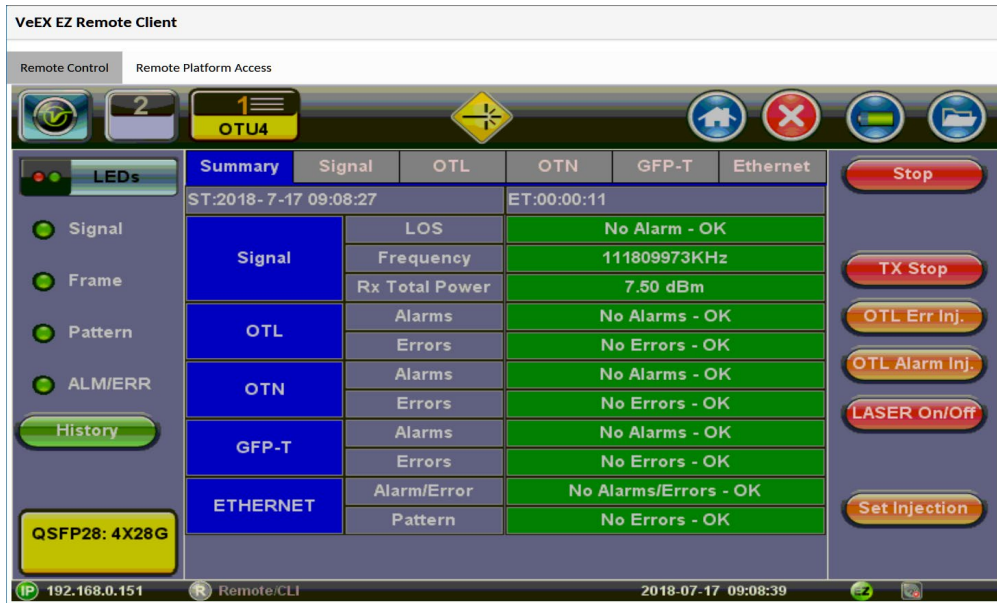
VeEX EZ Remote Client

Remote Control
Remote Platform Access

2
1
OTU4

LEDs
Signal
Frame
Pattern
ALM/ERR
History

QSFP28: 4X28G

| Summary | Signal | OTL | OTN | GFP-T | Ethernet |
|---|---|---|---|---|---|

ST:2018-7-17 09:08:27
ET:00:00:11

| | | |
|---|---|---|
| Signal | LOS | No Alarm - OK |
| | Frequency | 111809973KHz |
| | Rx Total Power | 7.50 dBm |
| OTL | Alarms | No Alarms - OK |
| | Errors | No Errors - OK |
| OTN | Alarms | No Alarms - OK |
| | Errors | No Errors - OK |
| GFP-T | Alarms | No Alarms - OK |
| | Errors | No Errors - OK |
| ETHERNET | Alarm/Error | No Alarms/Errors - OK |
| | Pattern | No Errors - OK |

Stop
TX Stop
OTL Err Inj.
OTL Alarm Inj.
LASER On/Off
Set Injection

IP 192.168.0.151
R Remote/CLI
2018-07-17 09:08:39